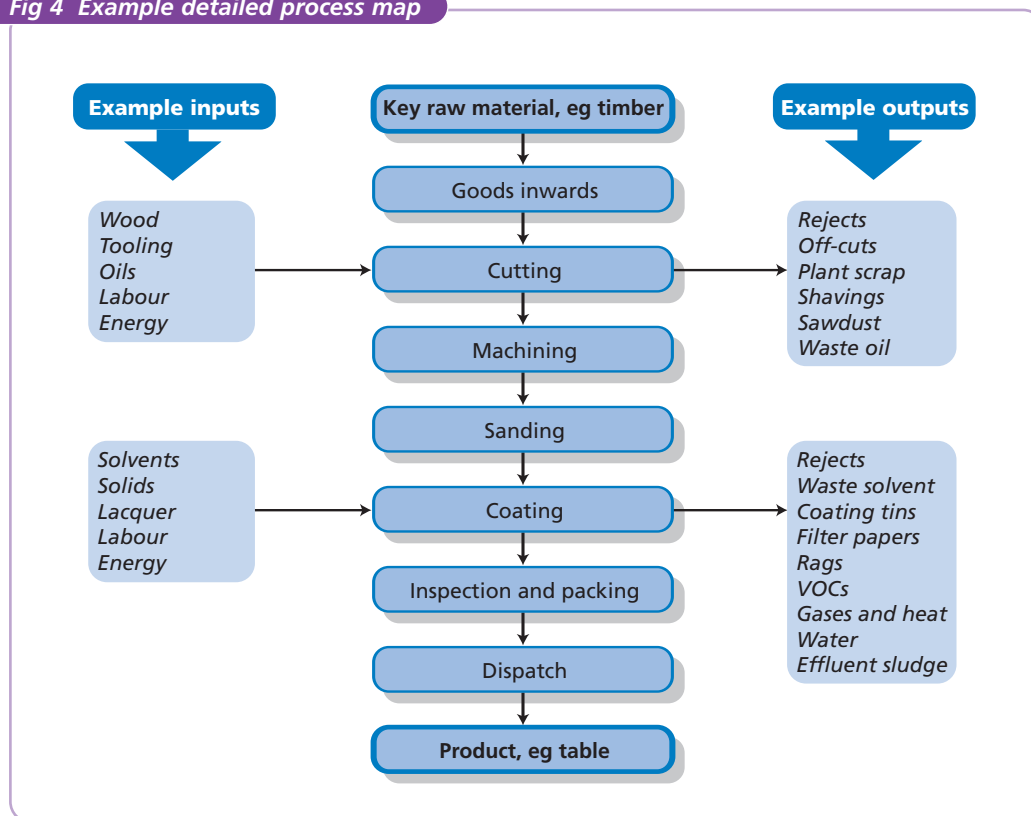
Fig 4 Example detailed process map

Example inputs

Key raw material, eg timber

Example outputs

Goods inwards

Wood
Tooling
Oils
Labour
Energy

Cutting

Rejects
Off-cuts
Plant scrap
Shavings
Sawdust
Waste oil

Machining

Sanding

Solvents
Solids
Lacquer
Labour
Energy

Coating

Rejects
Waste solvent
Coating tins
Filter papers
Rags
VOCs
Gases and heat
Water
Effluent sludge

Inspection and packing

Dispatch

Product, eg table